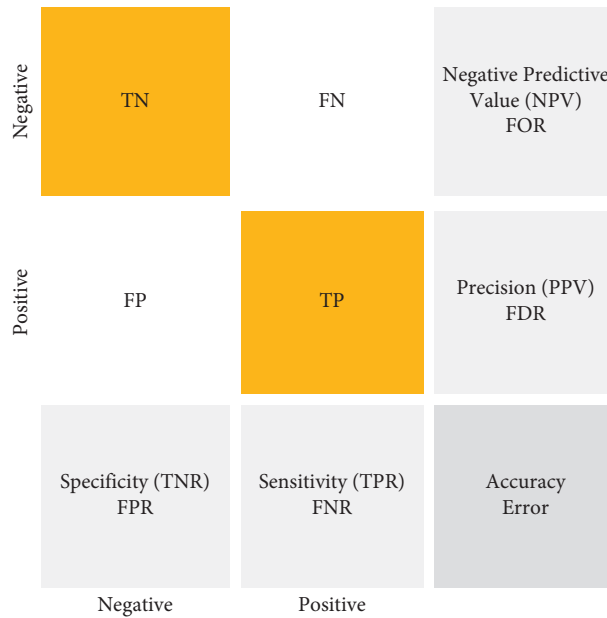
| | | | |
|---|---|---|---|
| Negative | TN | FN | Negative Predictive Value (NPV) FOR |
| Positive | FP | TP | Precision (PPV) FDR |
| | Specificity (TNR) FPR | Sensitivity (TPR) FNR | Accuracy Error |
| | Negative | Positive | |